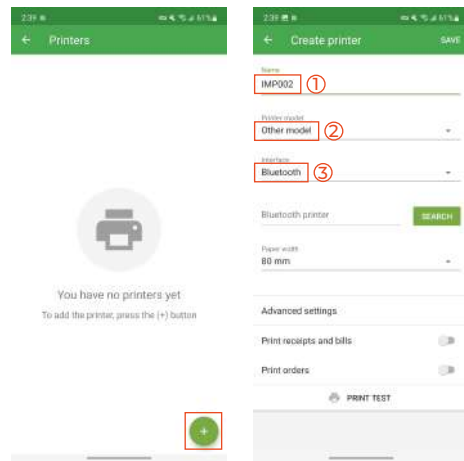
2:39 61%

Printers

You have no printers yet

To add the printer, press the (+) button

+

2:39 61%

Create printer

SAVE

Name

IMP002

①

Printer model

Other model

②

Interface

Bluetooth

③

Bluetooth printer

SEARCH

Paper width

80 mm

Advanced settings

Print receipts and bills

Print orders

PRINT TEST